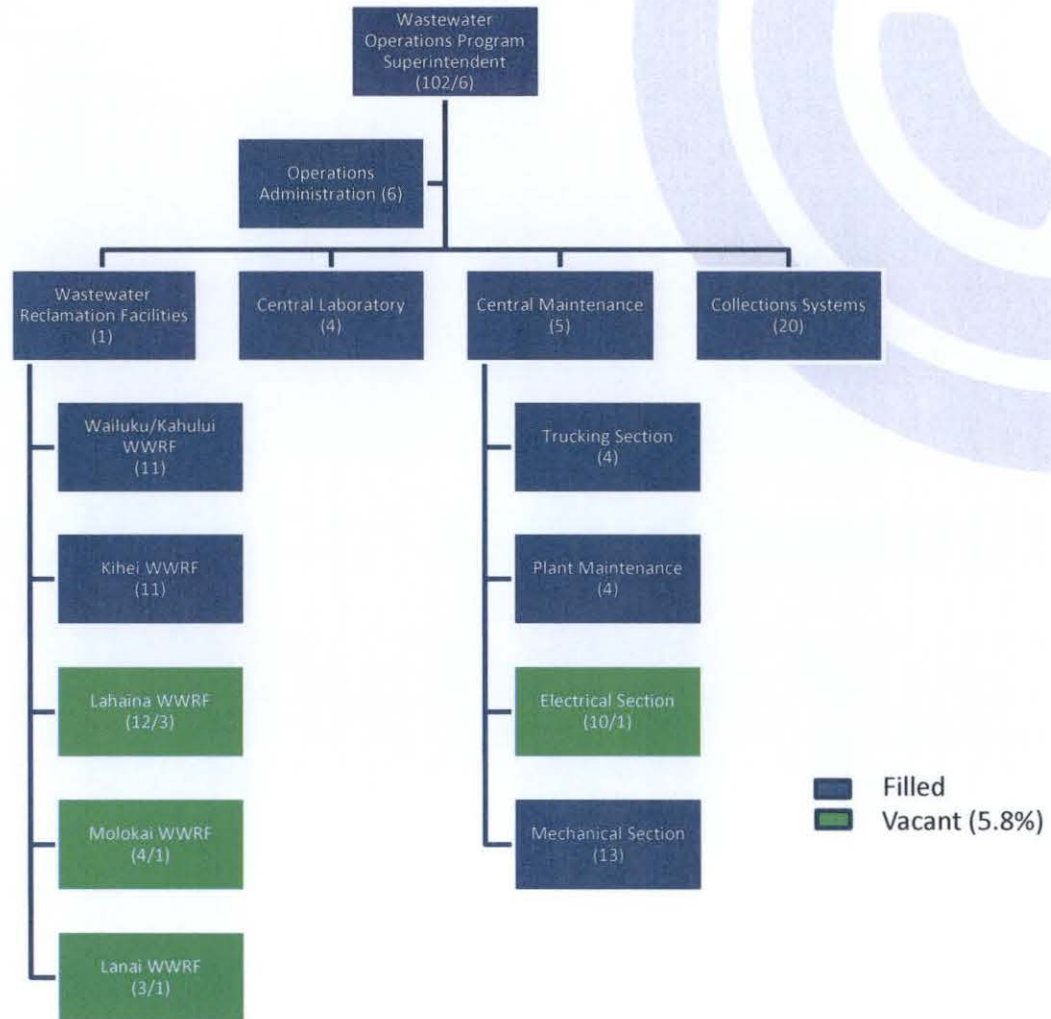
Wastewater Operations Program Superintendent (102/6)

Operations Administration (6)

Wastewater Reclamation Facilities (1)

Central Laboratory (4)

Central Maintenance (5)

Collections Systems (20)

Wailuku/Kahului WWRF (11)

Kihei WWRF (11)

Lahaina WWRF (12/3)

Molokai WWRF (4/1)

Lanai WWRF (3/1)

Trucking Section (4)

Plant Maintenance (4)

Electrical Section (10/1)

Mechanical Section (13)

Filled
Vacant (5.8%)